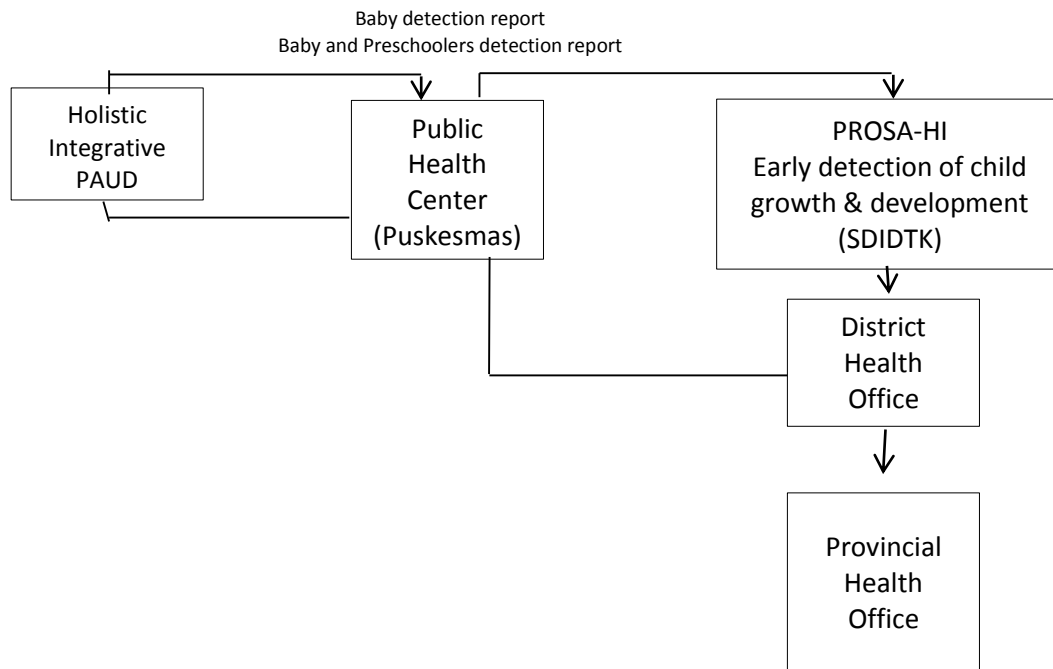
Baby detection report
Baby and Preschoolers detection report

Holistic Integrative PAUD

Public Health Center (Puskesmas)

PROSA-HI
Early detection of child growth & development (SDIDTK)

District Health Office

Provincial Health Office